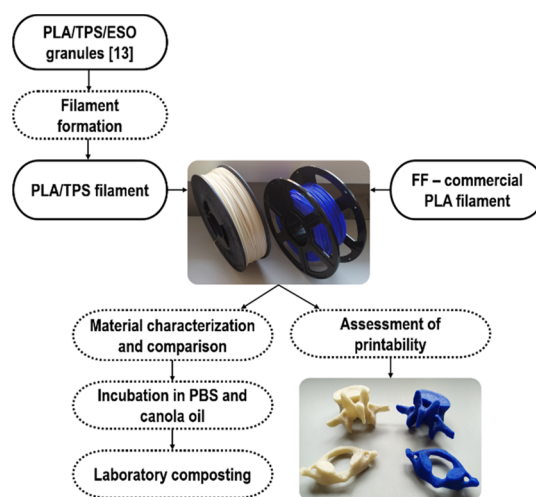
PLA/TPS/ESO granules [13]

Filament formation

PLA/TPS filament

FF – commercial PLA filament

Material characterization and comparison

Assessment of printability

Incubation in PBS and canola oil

Laboratory composting